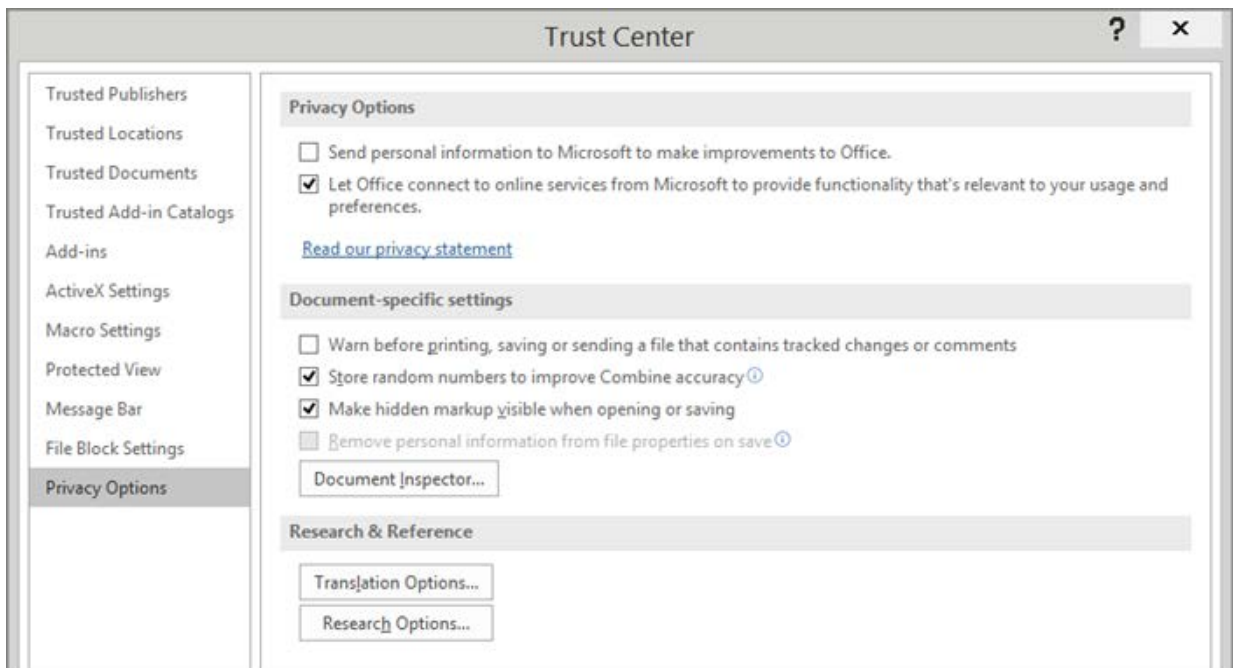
Trust Center

?

×

Trusted Publishers

Trusted Locations

Trusted Documents

Trusted Add-in Catalogs

Add-ins

ActiveX Settings

Macro Settings

Protected View

Message Bar

File Block Settings

Privacy Options

Privacy Options

☐ Send personal information to Microsoft to make improvements to Office.

☑ Let Office connect to online services from Microsoft to provide functionality that's relevant to your usage and preferences.

Read our privacy statement

Document-specific settings

☐ Warn before printing, saving or sending a file that contains tracked changes or comments

☑ Store random numbers to improve Combine accuracy

☑ Make hidden markup visible when opening or saving

☐ Remove personal information from file properties on save

Document Inspector...

Research & Reference

Translation Options...

Research Options...